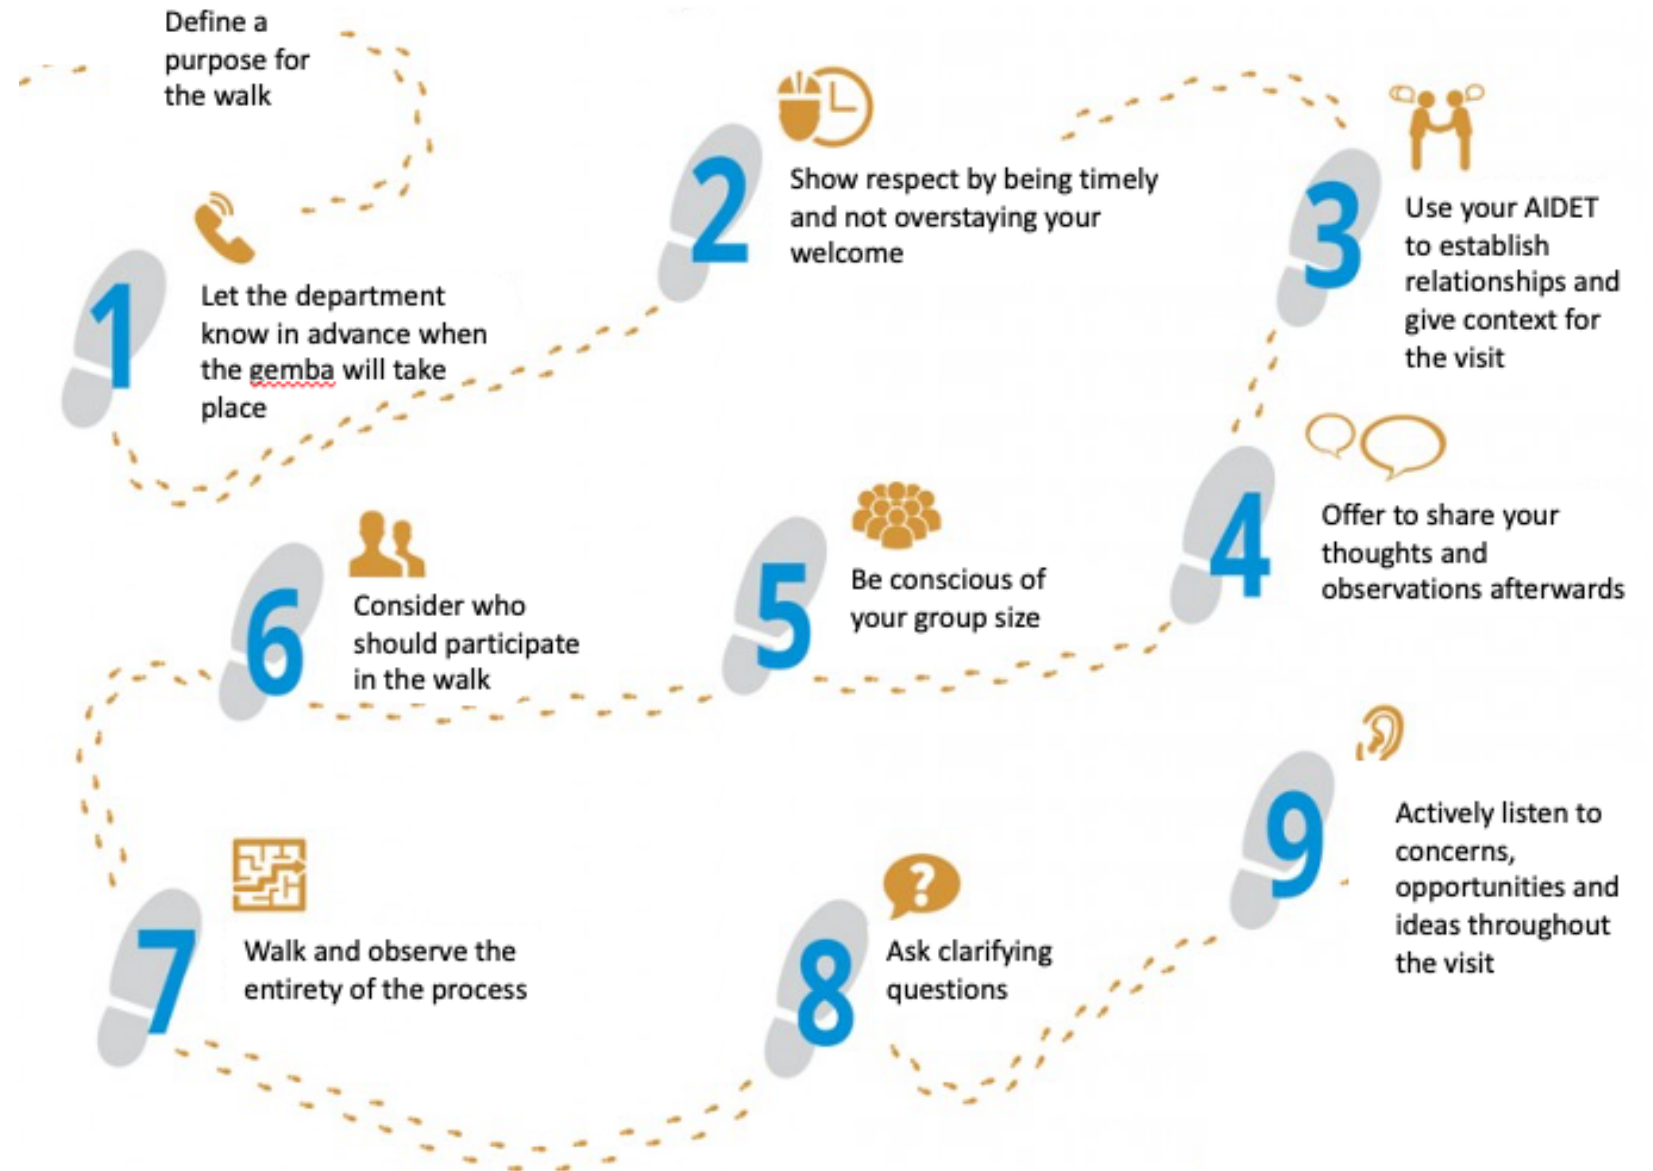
Define a purpose for the walk

1

Let the department know in advance when the gemba will take place

2

Show respect by being timely and not overstaying your welcome

3

Use your AIDET to establish relationships and give context for the visit

4

Offer to share your thoughts and observations afterwards

5

Be conscious of your group size

6

Consider who should participate in the walk

7

Walk and observe the entirety of the process

8

Ask clarifying questions

9

Actively listen to concerns, opportunities and ideas throughout the visit